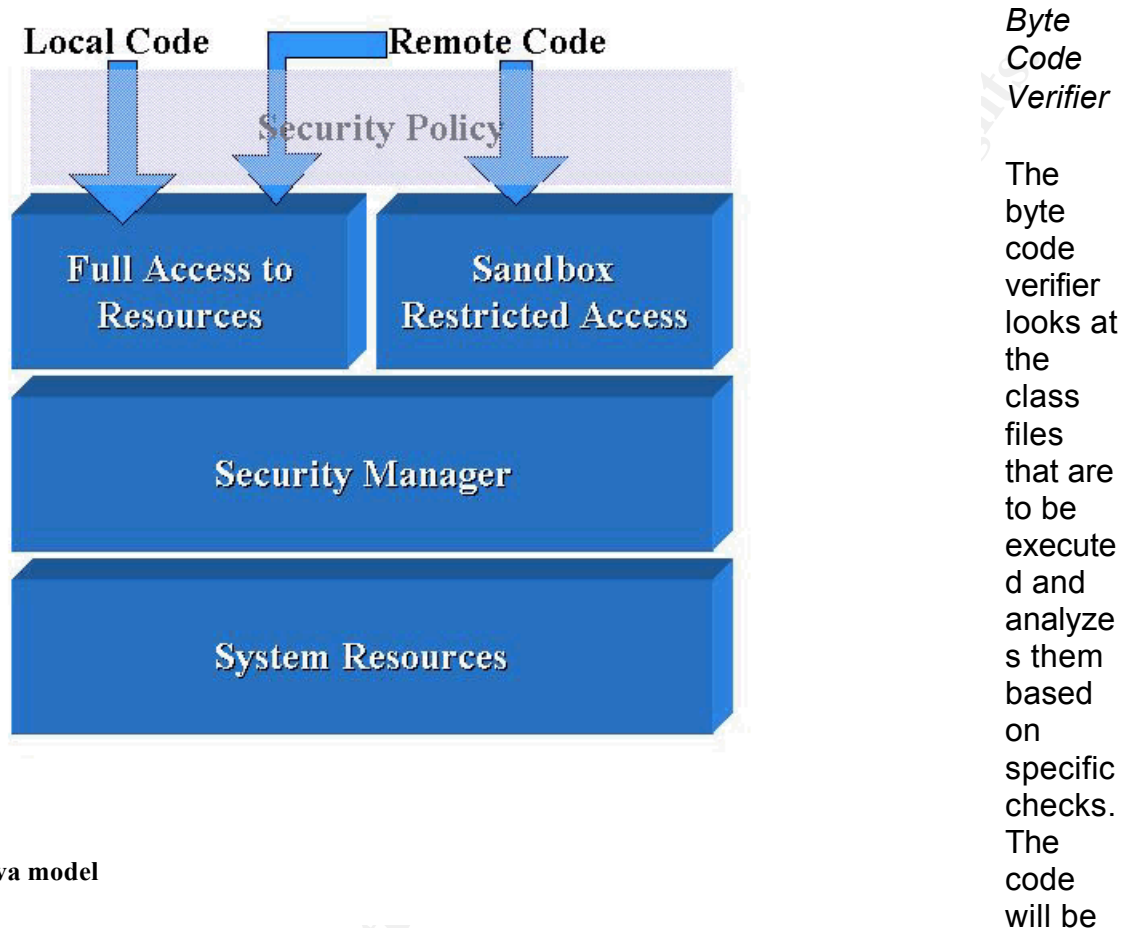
Local Code
Remote Code
Security Policy
Full Access to Resources
Sandbox Restricted Access
Security Manager
System Resources

va model

*Byte Code Verifier*

The byte code verifier looks at the class files that are to be executed and analyzes them based on specific checks. The code will be